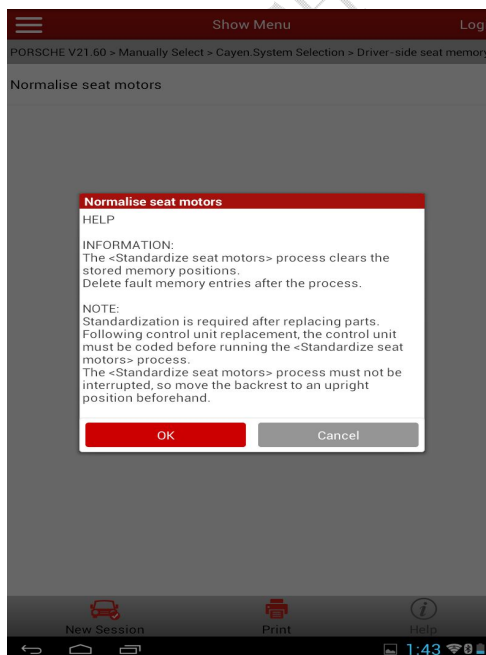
Show Menu

Log

PORSCHE V21.60 > Manually Select > Cayen.System Selection > Driver-side seat memory

Normalise seat motors

Normalise seat motors

HELP

INFORMATION:
The <Standardize seat motors> process clears the stored memory positions.
Delete fault memory entries after the process.

NOTE:
Standardization is required after replacing parts.
Following control unit replacement, the control unit must be coded before running the <Standardize seat motors> process.
The <Standardize seat motors> process must not be interrupted, so move the backrest to an upright position beforehand.

OK

Cancel

New Session

Print

Help

1:43